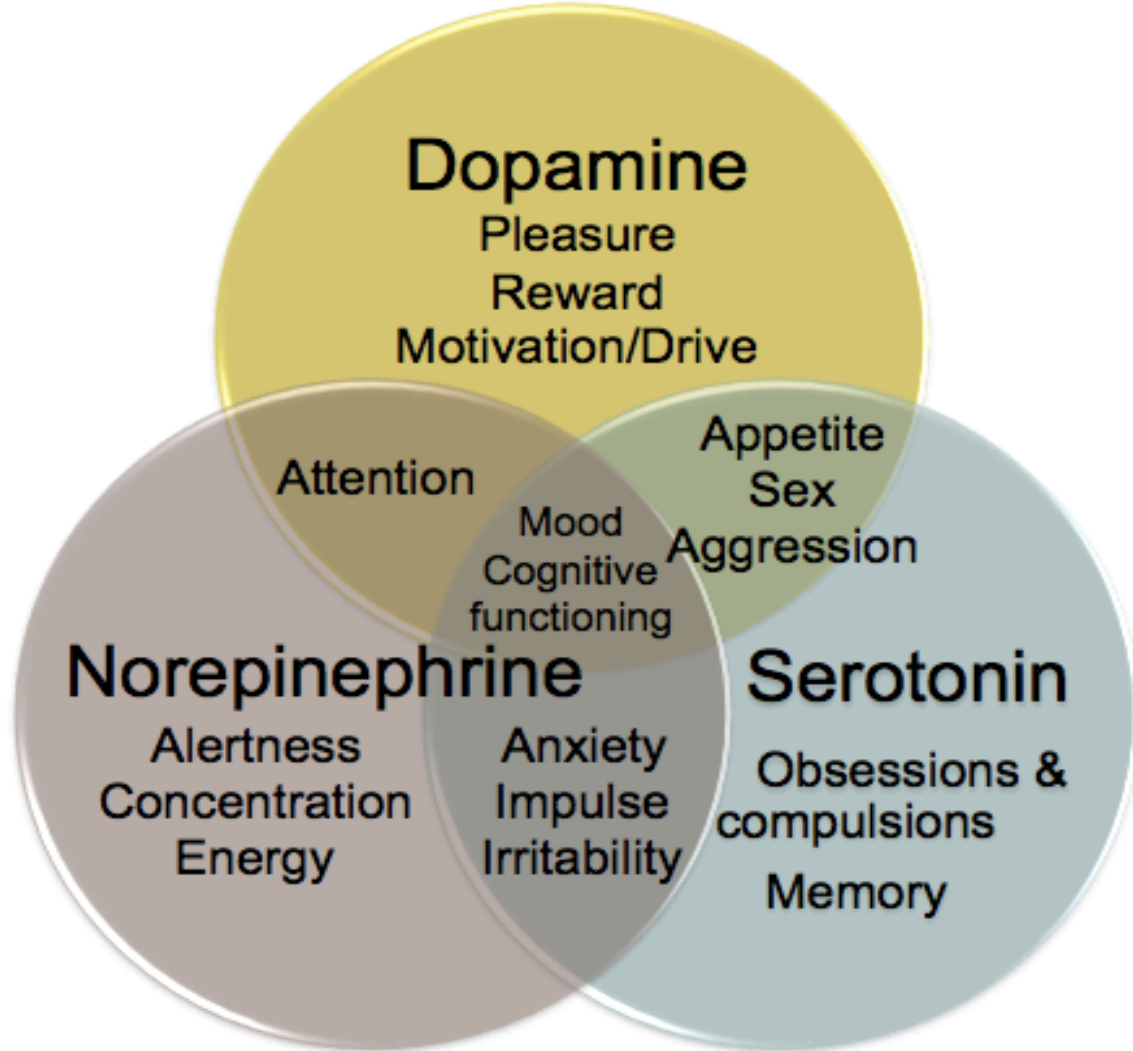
Dopamine
Pleasure
Reward
Motivation/Drive

Attention

Appetite
Sex
Aggression

Mood
Cognitive
functioning

Norepinephrine
Alertness
Concentration
Energy

Anxiety
Impulse
Irritability

Serotonin
Obsessions & compulsions
Memory